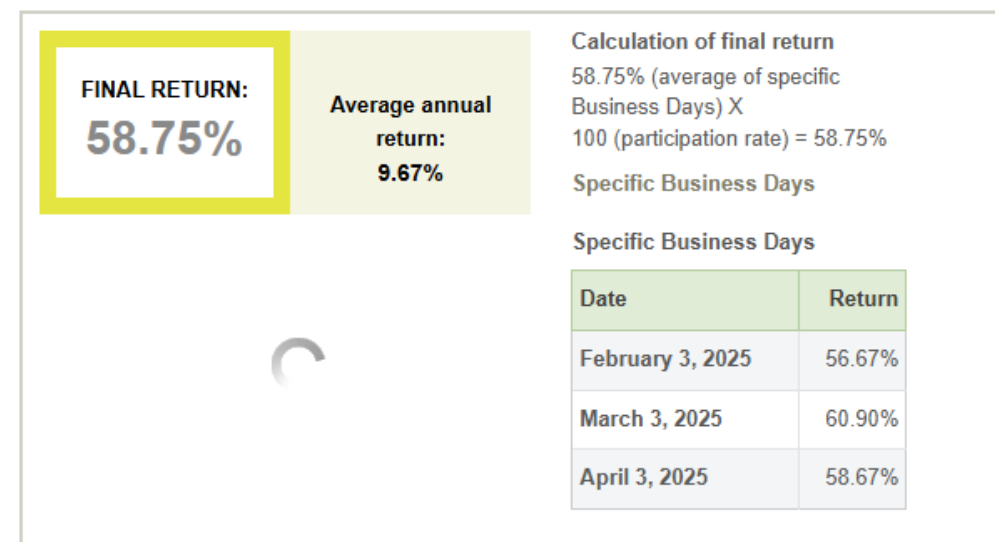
FINAL RETURN:
58.75%

Average annual return:
9.67%

Calculation of final return

58.75% (average of specific Business Days) X
100 (participation rate) = 58.75%

Specific Business Days

Specific Business Days

| Date | Return |
|---|---|
| February 3, 2025 | 56.67% |
| March 3, 2025 | 60.90% |
| April 3, 2025 | 58.67% |